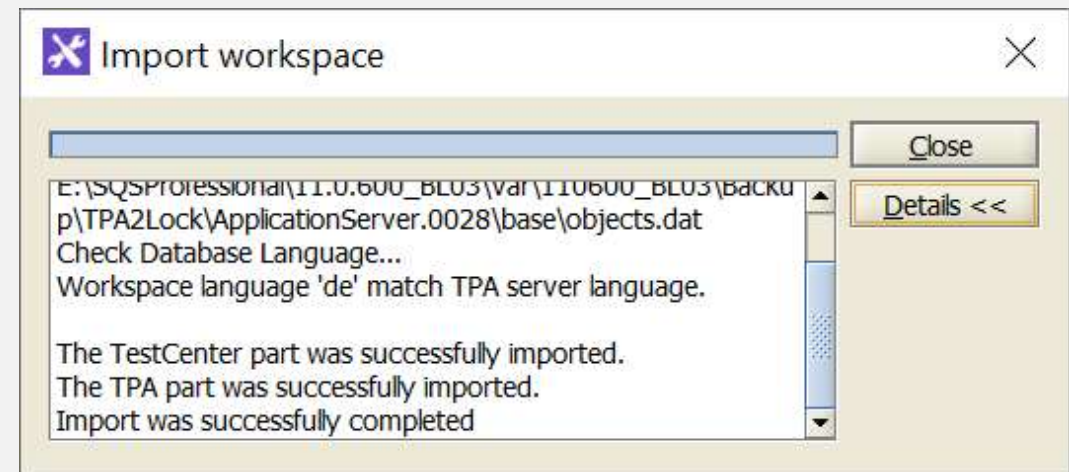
Import workspace

Close

Details <<

E:\SQSProfessional\11.0.600_BL03\var\110600_BL03\Backup\TPA2Lock\ApplicationServer.0028\base\objects.dat
Check Database Language...
Workspace language 'de' match TPA server language.

The TestCenter part was successfully imported.
The TPA part was successfully imported.
Import was successfully completed